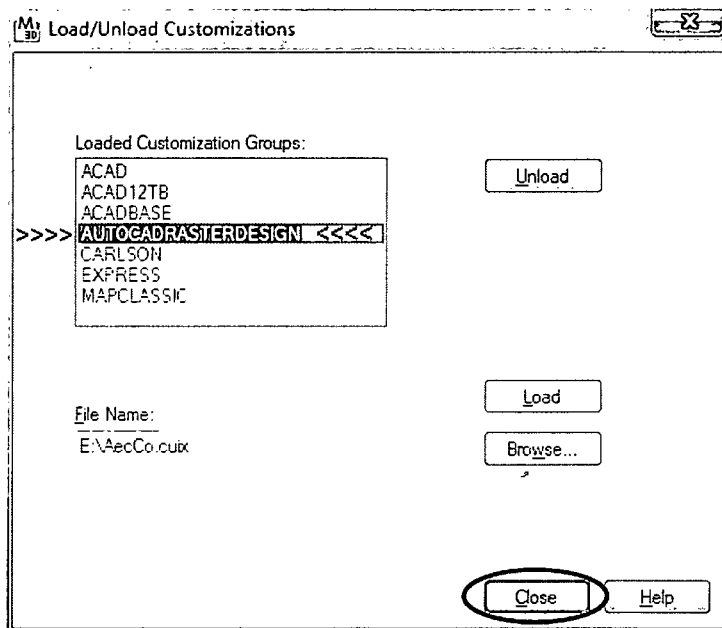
Load/Unload Customizations

Loaded Customization Groups:
ACAD
ACAD12TB
ACADBASE
>>>> AUTOCADRASTERDESIGN <<<<
CARLSON
EXPRESS
MAPCLASSIC

Unload

Load

File Name:
E:\AecCo.cuix

Browse...

Close

Help